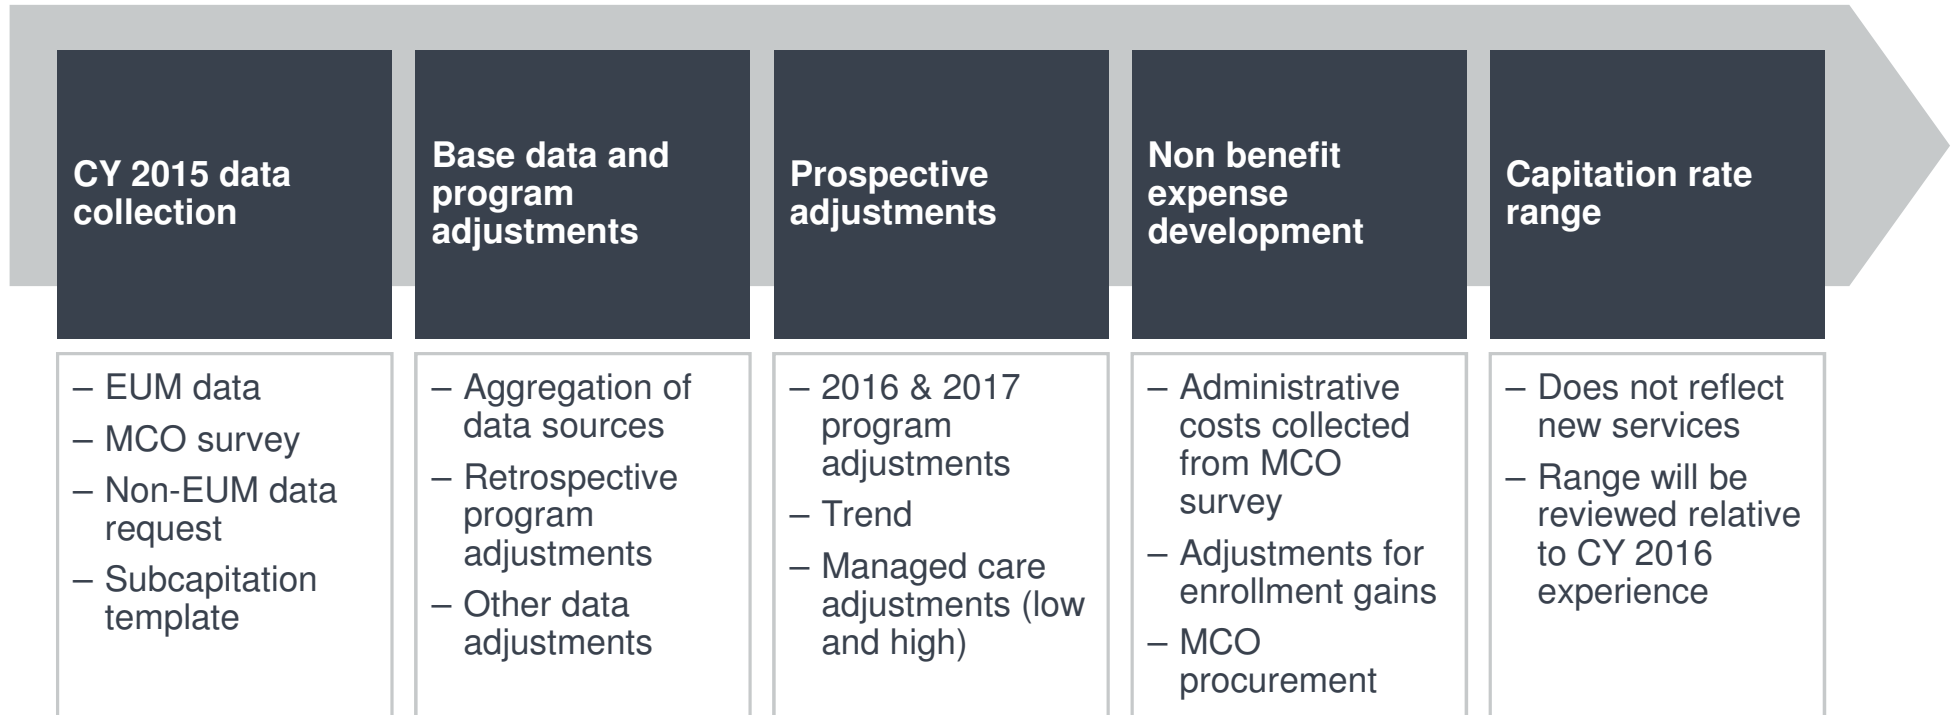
CY 2015 data collection

– EUM data
– MCO survey
– Non-EUM data request
– Subcapitation template

Base data and program adjustments

– Aggregation of data sources
– Retrospective program adjustments
– Other data adjustments

Prospective adjustments

– 2016 & 2017 program adjustments
– Trend
– Managed care adjustments (low and high)

Non benefit expense development

– Administrative costs collected from MCO survey
– Adjustments for enrollment gains
– MCO procurement

Capitation rate range

– Does not reflect new services
– Range will be reviewed relative to CY 2016 experience